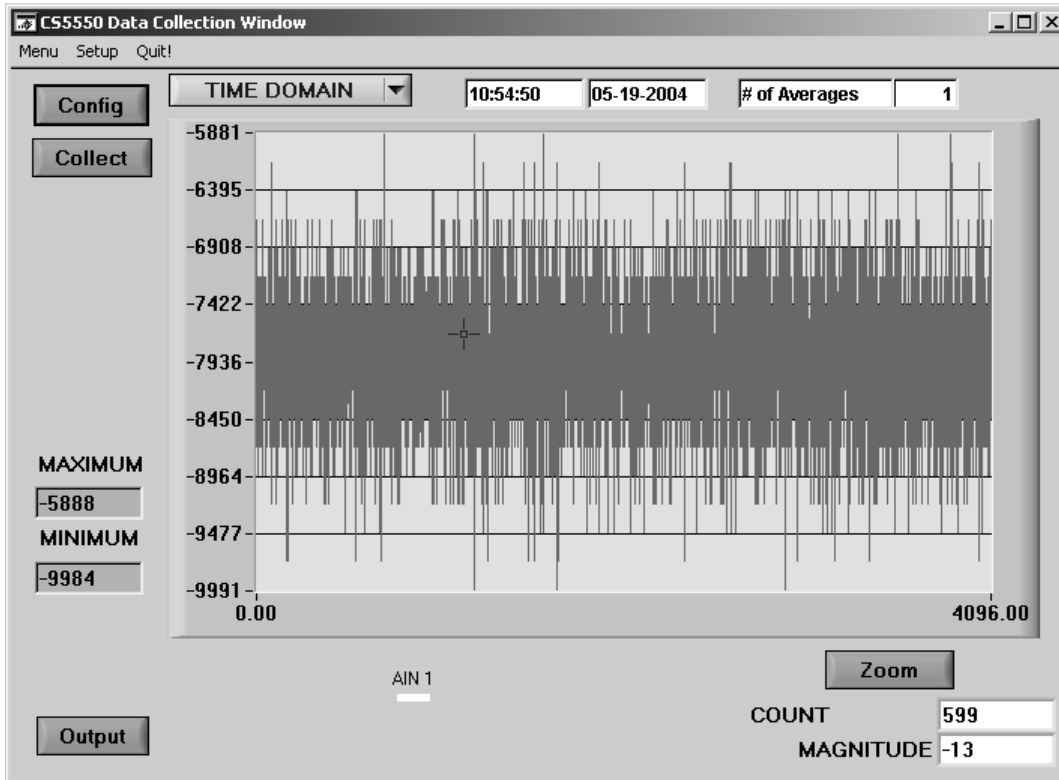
CS5550 Data Collection Window

Menu Setup Quit!

Config

Collect

TIME DOMAIN

10:54:50

05-19-2004

# of Averages

1

-5881
-6395
-6908
-7422
-7936
-8450
-8964
-9477
-9991

0.00

4096.00

MAXIMUM

-5888

MINIMUM

-9984

AIN 1

Zoom

COUNT 599

MAGNITUDE -13

Output